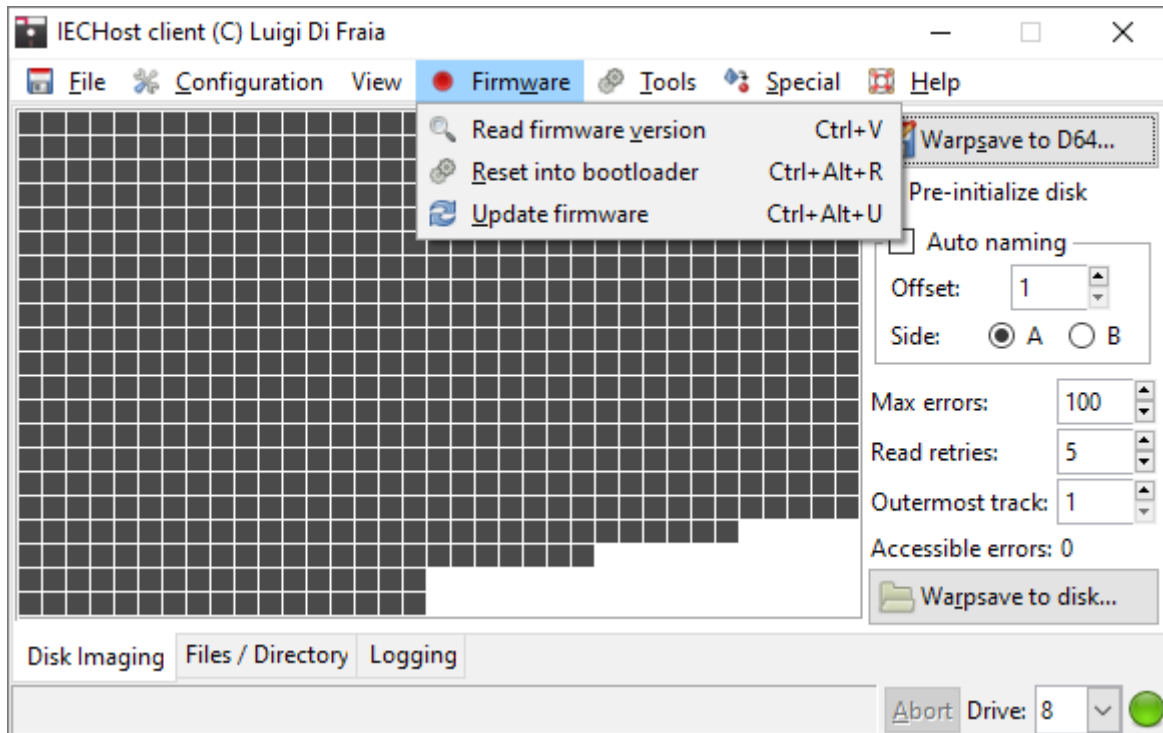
IECHost client (C) Luigi Di Fraia

File Configuration View Firmware Tools Special Help

Read firmware version Ctrl+V
Reset into bootloader Ctrl+Alt+R
Update firmware Ctrl+Alt+U

Warpsave to D64...
Pre-initialize disk
Auto naming
Offset: 1
Side: A B
Max errors: 100
Read retries: 5
Outermost track: 1
Accessible errors: 0
Warpsave to disk...

Disk Imaging Files / Directory Logging

Abort Drive: 8